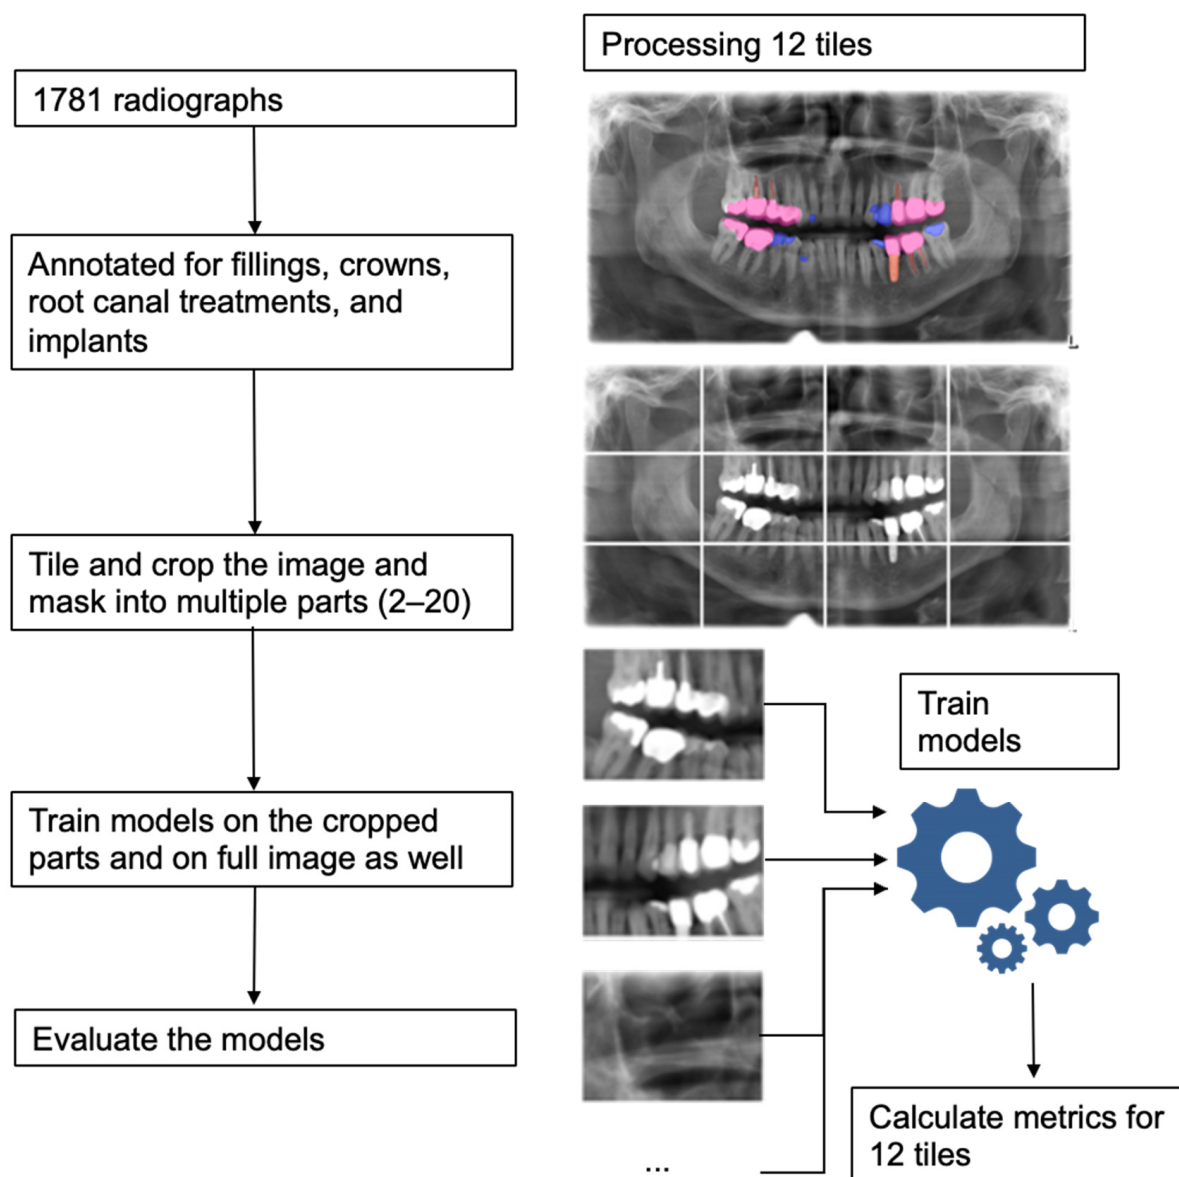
1781 radiographs

Annotated for fillings, crowns, root canal treatments, and implants

Tile and crop the image and mask into multiple parts (2–20)

Train models on the cropped parts and on full image as well

Evaluate the models

Processing 12 tiles

Train models

...

Calculate metrics for 12 tiles